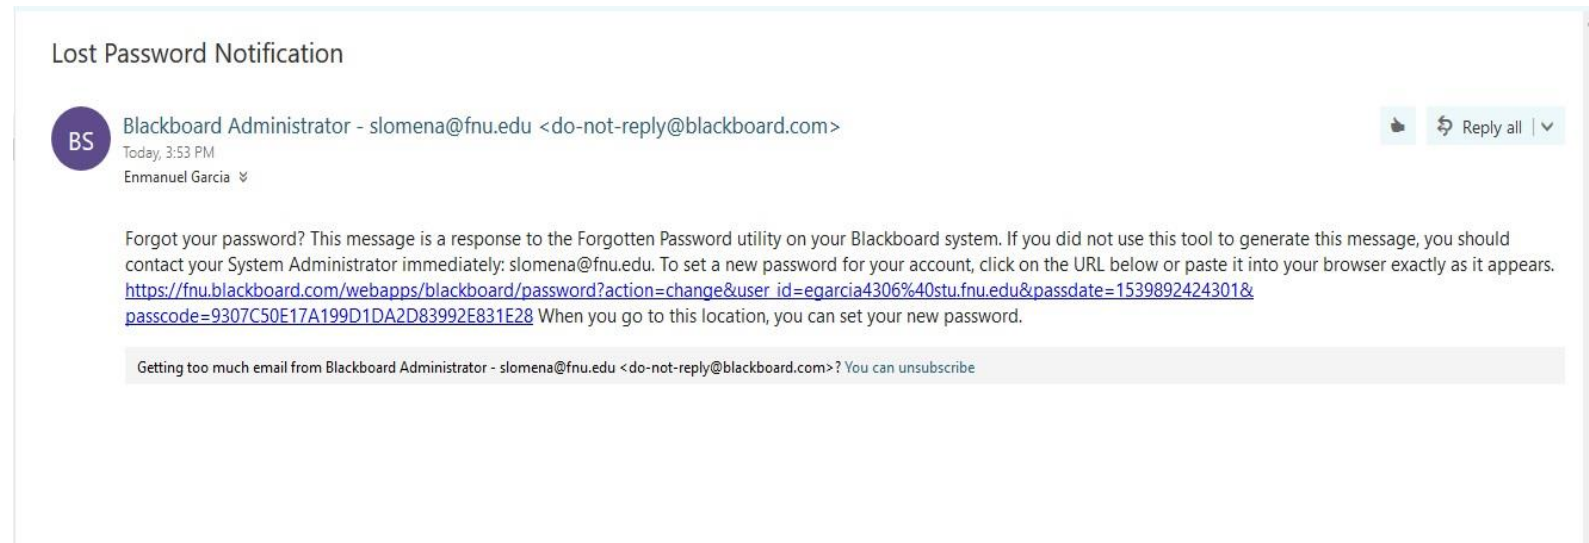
Lost Password Notification

BS

Blackboard Administrator - slomena@fnu.edu <do-not-reply@blackboard.com>

Today, 3:53 PM

Enmanuel Garcia

Reply all

Forgot your password? This message is a response to the Forgotten Password utility on your Blackboard system. If you did not use this tool to generate this message, you should contact your System Administrator immediately: slomena@fnu.edu. To set a new password for your account, click on the URL below or paste it into your browser exactly as it appears. https://fnu.blackboard.com/webapps/blackboard/password?action=change&user_id=egarcia4306%40stu.fnu.edu&passdate=1539892424301&passcode=9307C50E17A199D1DA2D83992E831E28 When you go to this location, you can set your new password.

Getting too much email from Blackboard Administrator - slomena@fnu.edu <do-not-reply@blackboard.com>? You can unsubscribe